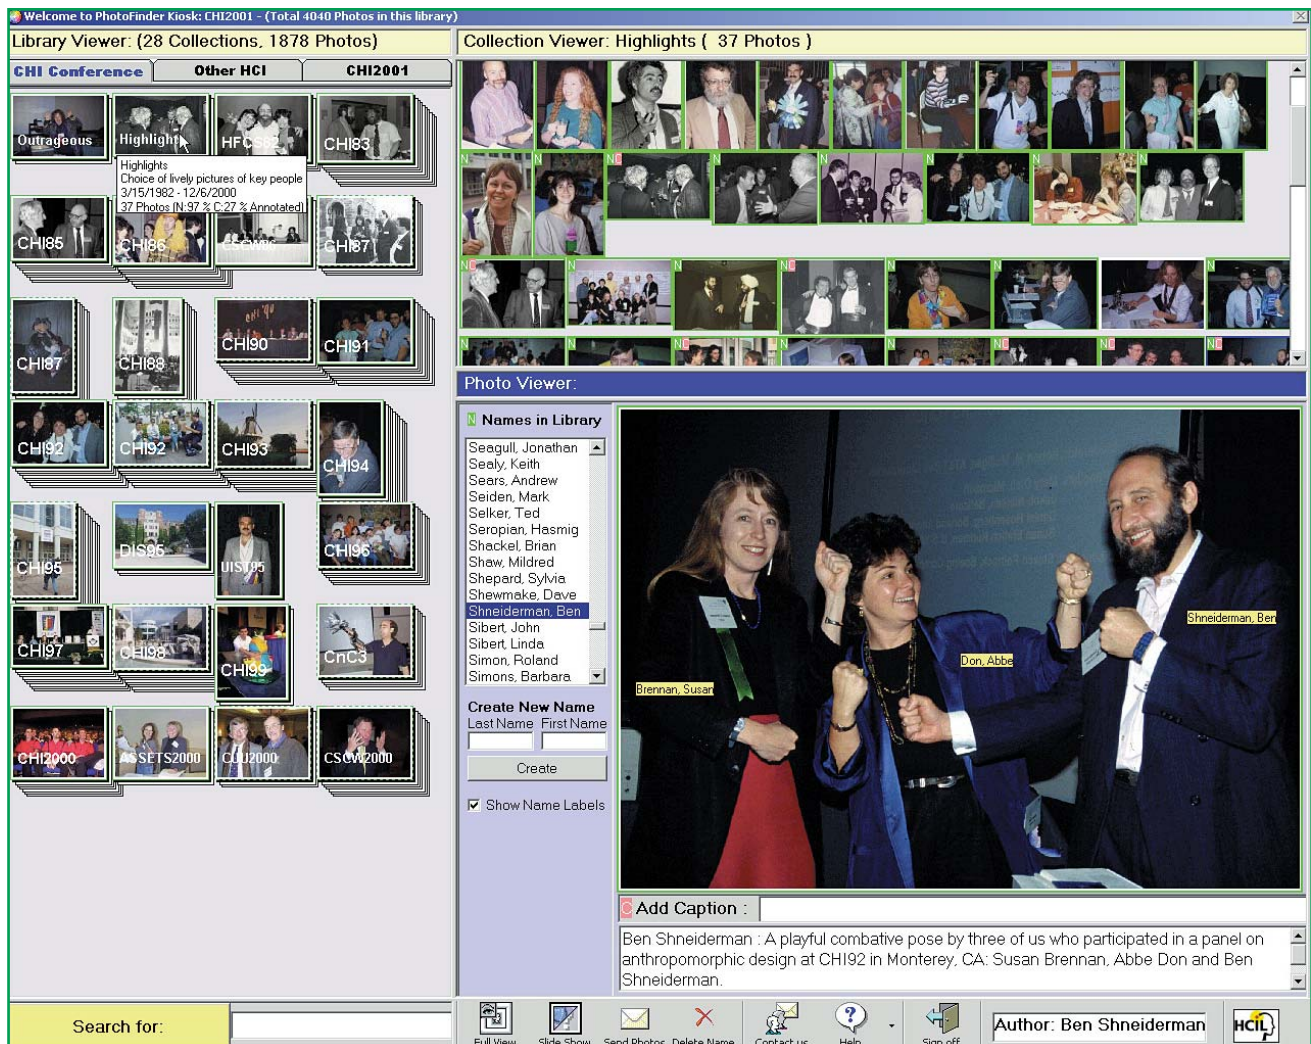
Welcome to PhotoFinder Kiosk: CHI2001 - (Total 4040 Photos in this library)

Library Viewer: (28 Collections, 1878 Photos)

CHI Conference | Other HCI | CHI2001

Outrageous
Highlights
HFCS82
CHI83

Highlights
Choice of lively pictures of key people
3/15/1982 - 12/6/2000
37 Photos (N:97 % C:27 % Annotated)

CHI85
CHI86
CSCW86
CHI87
CHI87
CHI88
CHI90
CHI91
CHI92
CHI92
CHI93
CHI94
CHI95
DIS95
UIST95
CHI96
CHI97
CHI98
CHI99
CnC3
CHI2000
ASSETS2000
CUU2000
CSCW2000

Collection Viewer: Highlights ( 37 Photos )

Photo Viewer:

Names in Library

Seagull, Jonathan
Sealy, Keith
Sears, Andrew
Seiden, Mark
Selker, Ted
Seropian, Hasmig
Shackel, Brian
Shaw, Mildred
Shepard, Sylvia
Shewmake, Dave
Shneiderman, Ben
Sibert, John
Sibert, Linda
Simon, Roland
Simons, Barbara

Create New Name
Last Name First Name
Create
Show Name Labels

Brennan, Susan
Don, Abbe
Shneiderman, Ben

Add Caption :

Ben Shneiderman : A playful combative pose by three of us who participated in a panel on anthropomorphic design at CHI92 in Monterey, CA: Susan Brennan, Abbe Don and Ben Shneiderman.

Search for:

Full View
Slide Show
Send Photos
Delete Name
Contact us
Help
Sign off

Author: Ben Shneiderman

HCIL